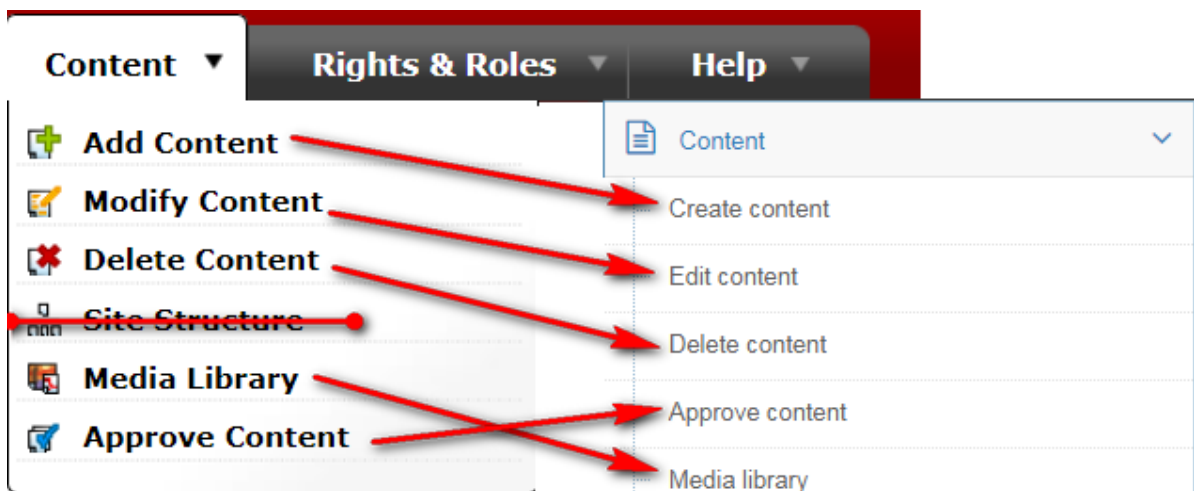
Content ▼ Rights & Roles ▼ Help ▼

Add Content
Modify Content
Delete Content
Site Structure
Media Library
Approve Content

Content

Create content
Edit content
Delete content
Approve content
Media library